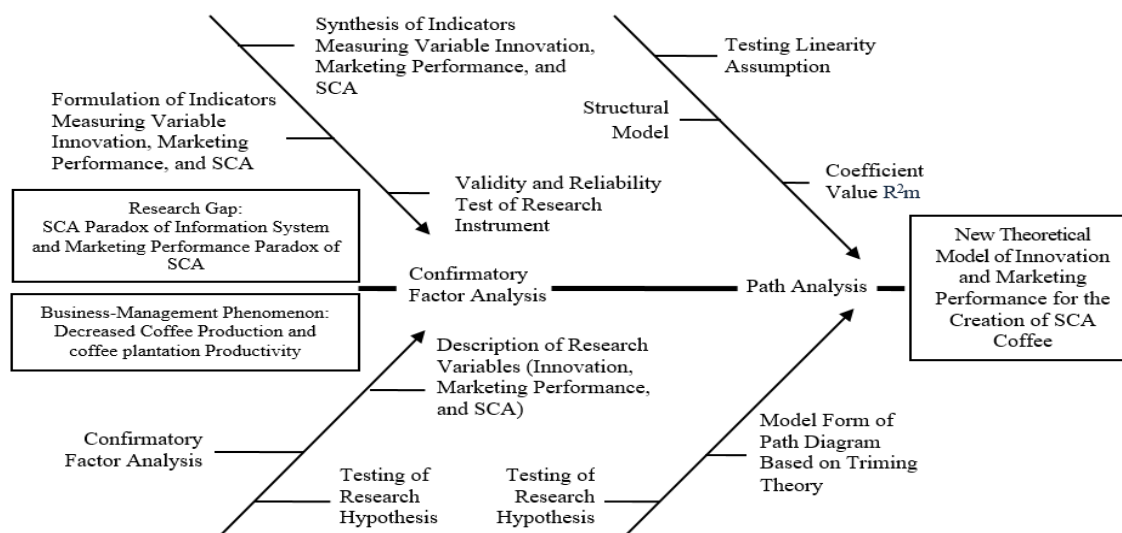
Synthesis of Indicators Measuring Variable Innovation, Marketing Performance, and SCA

Formulation of Indicators Measuring Variable Innovation, Marketing Performance, and SCA

Validity and Reliability Test of Research Instrument

Testing Linearity Assumption

Structural Model

Coefficient Value $R^2m$

Research Gap: SCA Paradox of Information System and Marketing Performance Paradox of SCA

Business-Management Phenomenon: Decreased Coffee Production and coffee plantation Productivity

Confirmatory Factor Analysis

Path Analysis

New Theoretical Model of Innovation and Marketing Performance for the Creation of SCA Coffee

Description of Research Variables (Innovation, Marketing Performance, and SCA)

Confirmatory Factor Analysis

Testing of Research Hypothesis

Model Form of Path Diagram Based on Triming Theory

Testing of Research Hypothesis